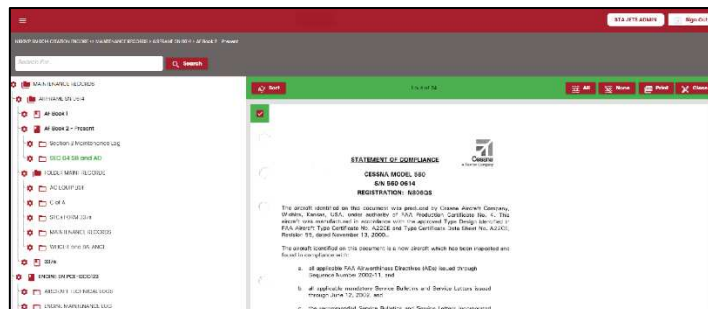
STA JETS ADMIN | Sign Out

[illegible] > MAINTENANCE RECORDS > AIRFRAME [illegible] > AF Book 2 - Present

Search For... | Search

MAINTENANCE RECORDS
AIRFRAME SN 0614
AF Book 1
AF Book 2 - Present
Section 3 Maintenance Log
SID 04 SB and AD
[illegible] RECORDS
AD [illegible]
C of A
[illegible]
MAINTENANCE RECORDS
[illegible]
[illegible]
ENGINE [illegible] RECORDS
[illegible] TECHNICAL LOGS
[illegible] MAINTENANCE LOGS

Sort | 1 to 1 of 34 | All | None | Print | Close

STATEMENT OF COMPLIANCE

Cessna
a Textron company

CESSNA MODEL 560
S/N 560 0614
REGISTRATION: N808QS

The aircraft identified on this document was produced by Cessna Aircraft Company, Wichita, Kansas, USA, under authority of FAA Production Certificate No. 4. This aircraft was manufactured in accordance with the approved Type Design identified in FAA Aircraft Type Certificate No. A22CE and Type Certificate Data Sheet No. A22CE, Revision 55, dated November 13, 2000.

The aircraft identified on this document is a new aircraft which has been inspected and found in compliance with:

a. all applicable FAA Airworthiness Directives (ADs) issued through Sequence Number 2002-11, and

b. all applicable mandatory Service Bulletins and Service Letters issued through June 12, 2002, and

c. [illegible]